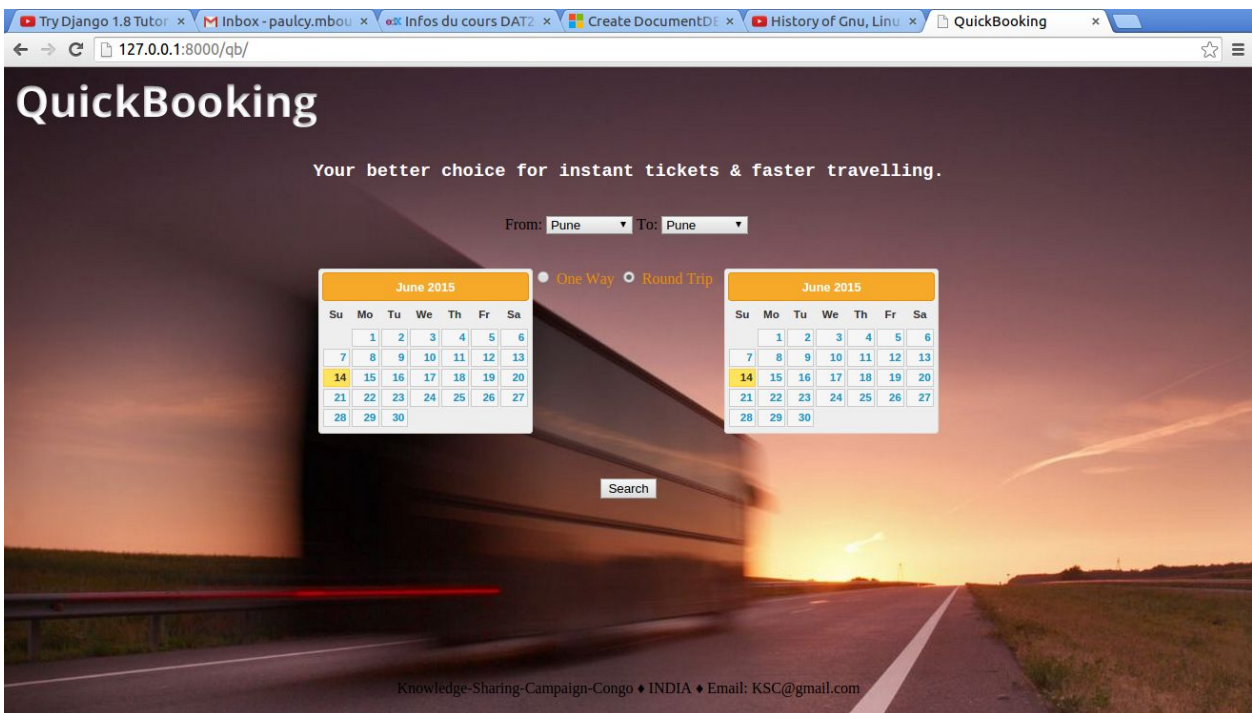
Try Django 1.8 Tutor × | Inbox - paulcy.mbou × | Infos du cours DAT2 × | Create DocumentDE × | History of Gnu, Linu × | QuickBooking ×

127.0.0.1:8000/qb/

QuickBooking

Your better choice for instant tickets & faster travelling.

From: Pune To: Pune

One Way Round Trip

| June 2015 | | | | | | |
|---|---|---|---|---|---|---|
| Su | Mo | Tu | We | Th | Fr | Sa |
| | 1 | 2 | 3 | 4 | 5 | 6 |
| 7 | 8 | 9 | 10 | 11 | 12 | 13 |
| 14 | 15 | 16 | 17 | 18 | 19 | 20 |
| 21 | 22 | 23 | 24 | 25 | 26 | 27 |
| 28 | 29 | 30 | | | | |

| June 2015 | | | | | | |
|---|---|---|---|---|---|---|
| Su | Mo | Tu | We | Th | Fr | Sa |
| | 1 | 2 | 3 | 4 | 5 | 6 |
| 7 | 8 | 9 | 10 | 11 | 12 | 13 |
| 14 | 15 | 16 | 17 | 18 | 19 | 20 |
| 21 | 22 | 23 | 24 | 25 | 26 | 27 |
| 28 | 29 | 30 | | | | |

Search

Knowledge-Sharing-Campaign-Congo ♦ INDIA ♦ Email: KSC@gmail.com